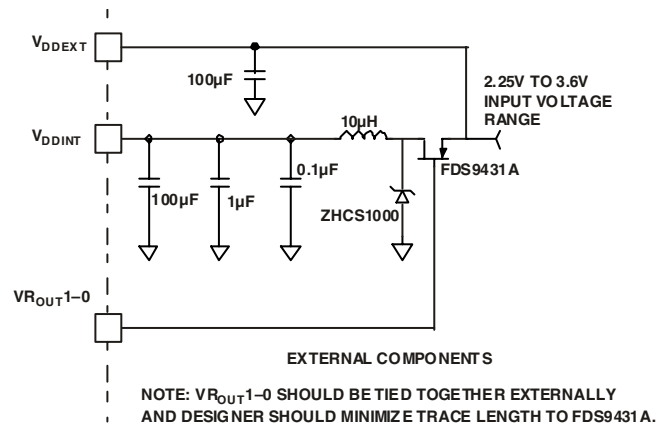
$V_{DDEXT}$

100µF

2.25V TO 3.6V INPUT VOLTAGE RANGE

$V_{DDINT}$

10µH

FDS9431A

100µF

1µF

0.1µF

ZHCS1000

$VR_{OUT}1–0$

EXTERNAL COMPONENTS

NOTE: $VR_{OUT}1–0$ SHOULD BE TIED TOGETHER EXTERNALLY AND DESIGNER SHOULD MINIMIZE TRACE LENGTH TO FDS9431A.